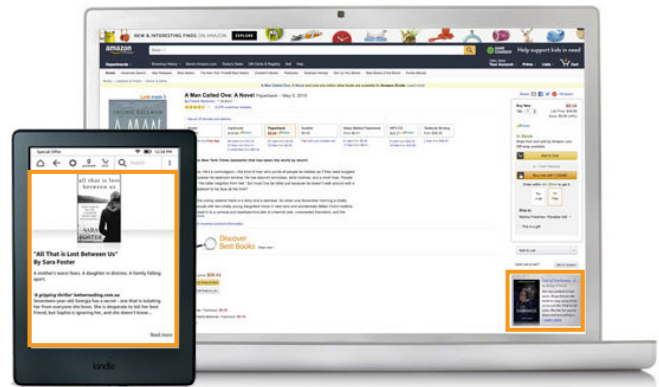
NEW & INTERESTING FINDS ON AMAZON EXPLORE

amazon

Help support kids in need

A Man Called Ove: A Novel Paperback – May 3, 2016

Look inside

Discover Best Books

Buy New

Add to Cart

Buy now with 1-Click

Special Offer 12:34 PM

all that is lost between us

SARA FOSTER

"All That is Lost Between Us"
By Sara Foster

A mother's worst fears. A daughter in distress. A family falling apart.

'A gripping thriller' bettereading.com.au
Seventeen-year-old Georgia has a secret - one that is isolating her from everyone she loves. She is desperate to tell her best friend, but Sophie is ignoring her, and she doesn't know...

Read more

kindle